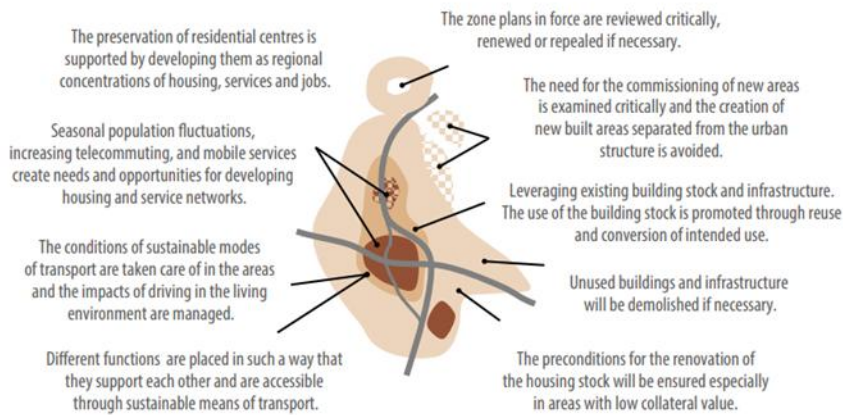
The preservation of residential centres is supported by developing them as regional concentrations of housing, services and jobs.

The zone plans in force are reviewed critically, renewed or repealed if necessary.

The need for the commissioning of new areas is examined critically and the creation of new built areas separated from the urban structure is avoided.

Seasonal population fluctuations, increasing telecommuting, and mobile services create needs and opportunities for developing housing and service networks.

Leveraging existing building stock and infrastructure. The use of the building stock is promoted through reuse and conversion of intended use.

The conditions of sustainable modes of transport are taken care of in the areas and the impacts of driving in the living environment are managed.

Unused buildings and infrastructure will be demolished if necessary.

Different functions are placed in such a way that they support each other and are accessible through sustainable means of transport.

The preconditions for the renovation of the housing stock will be ensured especially in areas with low collateral value.